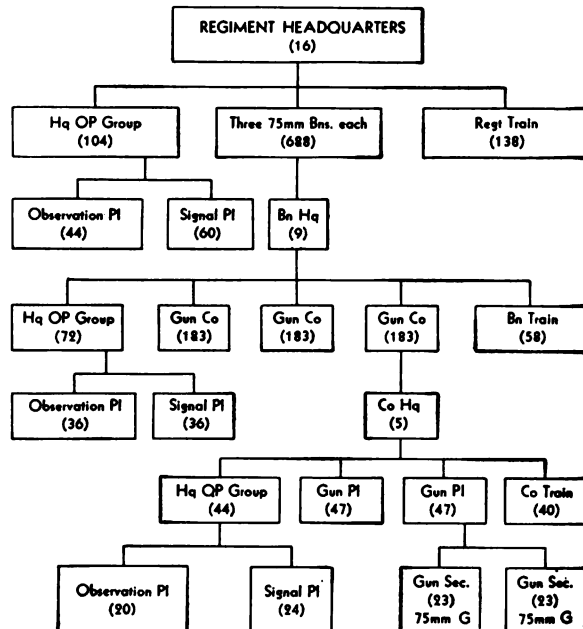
REGIMENT HEADQUARTERS
(16)

Hq OP Group
(104)

Three 75mm Bns. each
(688)

Regt Train
(138)

Observation Pl
(44)

Signal Pl
(60)

Bn Hq
(9)

Hq OP Group
(72)

Gun Co
(183)

Gun Co
(183)

Gun Co
(183)

Bn Train
(58)

Observation Pl
(36)

Signal Pl
(36)

Co Hq
(5)

Hq OP Group
(44)

Gun Pl
(47)

Gun Pl
(47)

Co Train
(40)

Observation Pl
(20)

Signal Pl
(24)

Gun Sec.
(23)
75mm G

Gun Sec.
(23)
75mm G